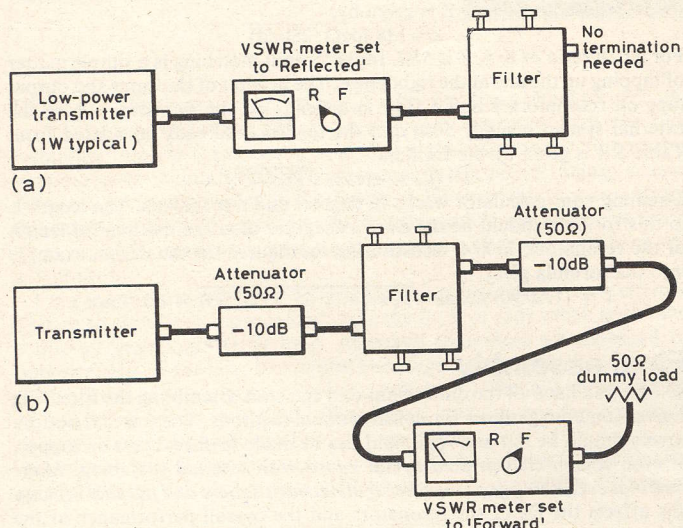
VSWR meter set to 'Reflected'

R F

Filter

No termination needed

Low-power transmitter (1W typical)

(a)

Attenuator (50Ω)

−10dB

Attenuator (50Ω)

−10dB

Filter

Transmitter

50Ω dummy load

(b)

R F

VSWR meter set to 'Forward'